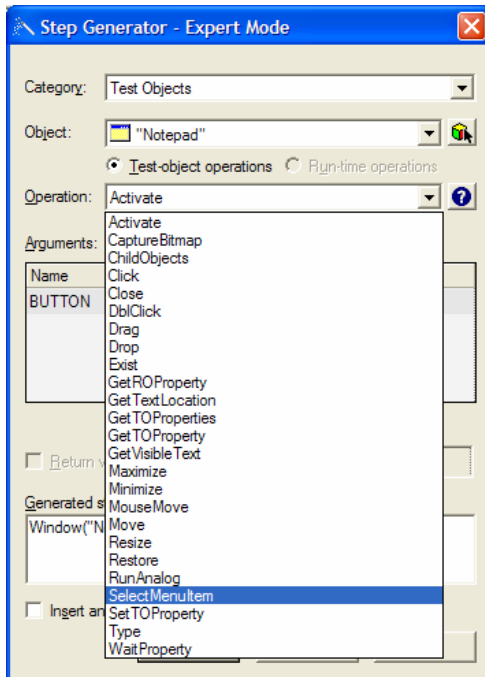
Step Generator - Expert Mode

Category: Test Objects

Object: "Notepad"

Test-object operations Run-time operations

Operation: Activate

Arguments:

Name

BUTTON

Return v

Generated s

Window("N

Insert an

Activate
CaptureBitmap
ChildObjects
Click
Close
DblClick
Drag
Drop
Exist
GetROProperty
GetTextLocation
GetTOProperties
GetTOProperty
GetVisibleText
Maximize
Minimize
MouseMove
Move
Resize
Restore
RunAnalog
SelectMenuItem
SetTOProperty
Type
WaitProperty